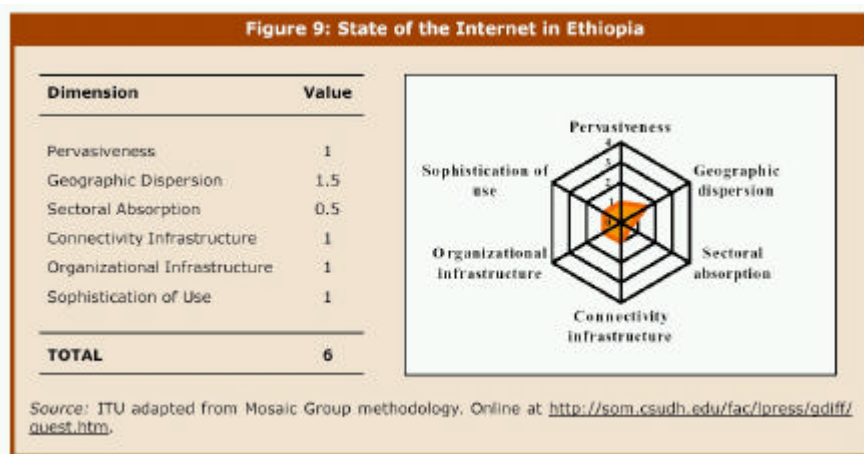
Figure 9: State of the Internet in Ethiopia

| Dimension | Value |
|---|---|
| Pervasiveness | 1 |
| Geographic Dispersion | 1.5 |
| Sectoral Absorption | 0.5 |
| Connectivity Infrastructure | 1 |
| Organizational Infrastructure | 1 |
| Sophistication of Use | 1 |
| TOTAL | 6 |

Pervasiveness
4
3
2
1
0
Geographic dispersion
Sectoral absorption
Connectivity infrastructure
Organizational infrastructure
Sophistication of use

Source: ITU adapted from Mosaic Group methodology. Online at http://som.csudh.edu/fac/lpress/gdiff/quest.htm.